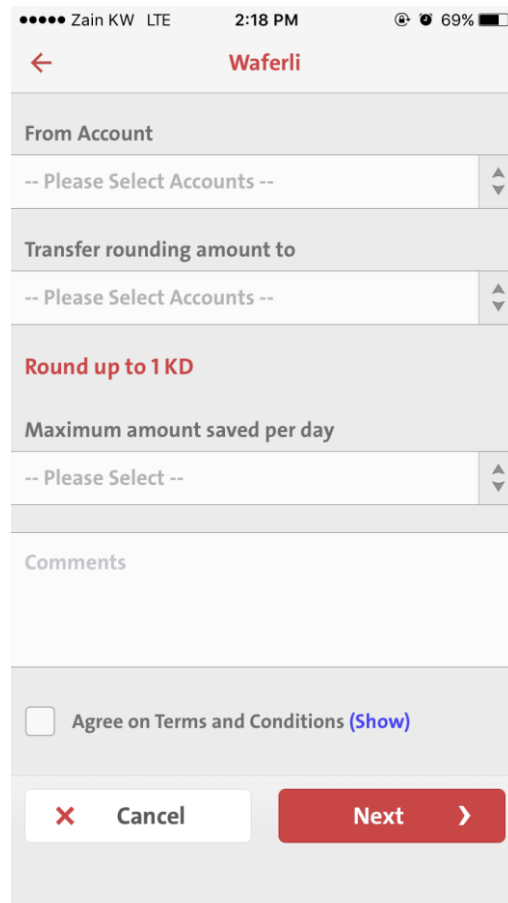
●●●●● Zain KW LTE 2:18 PM 69%

Waferli

From Account

-- Please Select Accounts --

Transfer rounding amount to

-- Please Select Accounts --

Round up to 1 KD

Maximum amount saved per day

-- Please Select --

Comments

Agree on Terms and Conditions (Show)

Cancel

Next